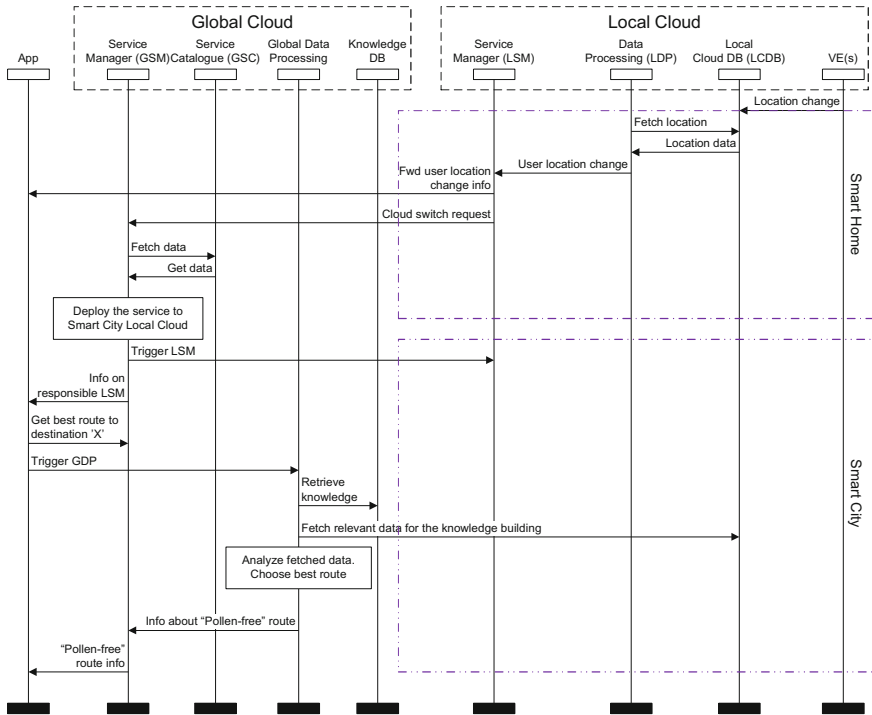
Global Cloud

Local Cloud

App

Service Manager (GSM)

Service Catalogue (GSC)

Global Data Processing

Knowledge DB

Service Manager (LSM)

Data Processing (LDP)

Local Cloud DB (LCDB)

VE(s)

Location change

Fetch location

Location data

User location change

Fwd user location change info

Cloud switch request

Fetch data

Get data

Deploy the service to Smart City Local Cloud

Trigger LSM

Info on responsible LSM

Get best route to destination 'X'

Trigger GDP

Retrieve knowledge

Fetch relevant data for the knowledge building

Analyze fetched data. Choose best route

Info about "Pollen-free" route

"Pollen-free" route info

Smart Home

Smart City